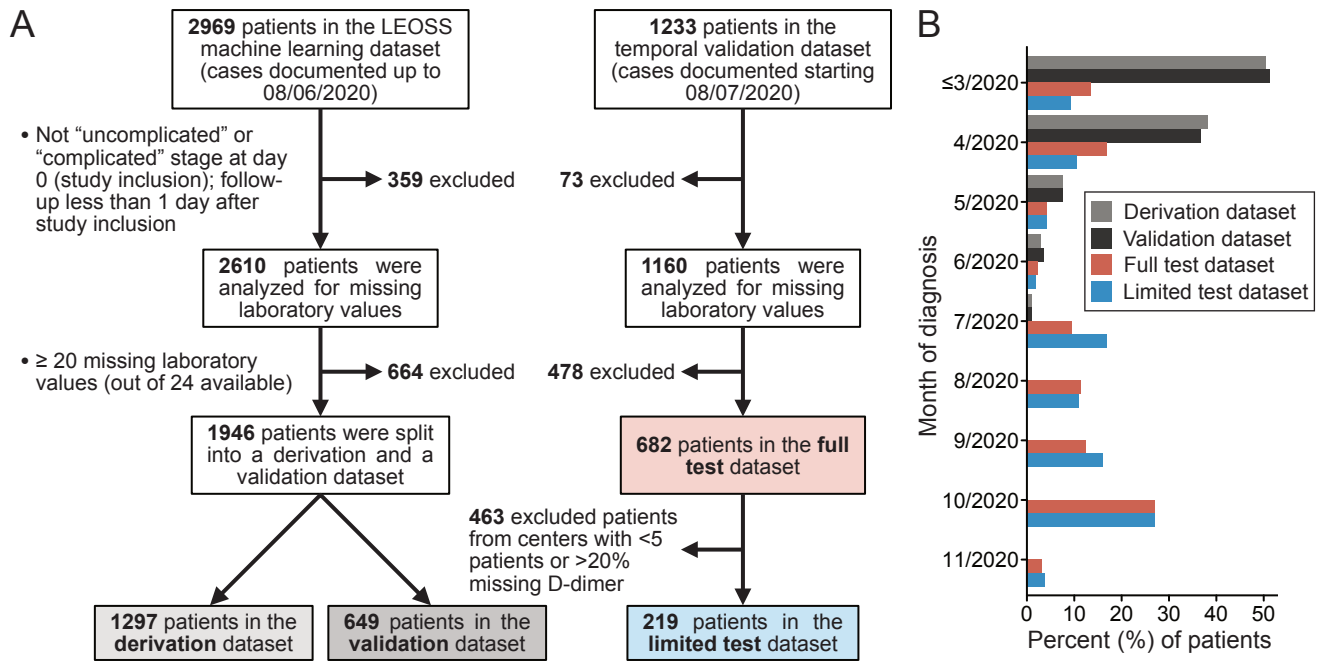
A

**2969** patients in the LEOSS machine learning dataset (cases documented up to 08/06/2020)

**1233** patients in the temporal validation dataset (cases documented starting 08/07/2020)

• Not “uncomplicated” or “complicated” stage at day 0 (study inclusion); follow-up less than 1 day after study inclusion

**359** excluded

**73** excluded

**2610** patients were analyzed for missing laboratory values

**1160** patients were analyzed for missing laboratory values

• ≥ 20 missing laboratory values (out of 24 available)

**664** excluded

**478** excluded

**1946** patients were split into a derivation and a validation dataset

**682** patients in the **full test** dataset

**463** excluded patients from centers with <5 patients or >20% missing D-dimer

**1297** patients in the **derivation** dataset

**649** patients in the **validation** dataset

**219** patients in the **limited test** dataset

B

≤3/2020
4/2020
5/2020
6/2020
7/2020
8/2020
9/2020
10/2020
11/2020

Month of diagnosis

Derivation dataset
Validation dataset
Full test dataset
Limited test dataset

0 10 20 30 40 50

Percent (%) of patients